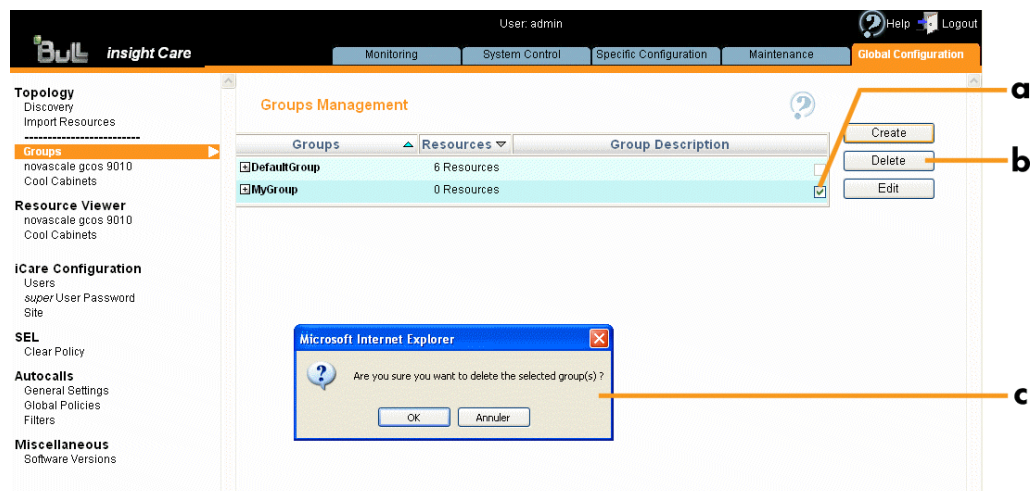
User: admin

Help Logout

BULL insight Care

Monitoring | System Control | Specific Configuration | Maintenance | Global Configuration

Topology
Discovery
Import Resources
-------------------------
Groups
novascale gcos 9010
Cool Cabinets

Resource Viewer
novascale gcos 9010
Cool Cabinets

iCare Configuration
Users
super User Password
Site

SEL
Clear Policy

Autocalls
General Settings
Global Policies
Filters

Miscellaneous
Software Versions

Groups Management

| Groups | Resources | Group Description |
|---|---|---|
| DefaultGroup | 6 Resources | |
| MyGroup | 0 Resources | |

Create
Delete
Edit

a
b
c

Microsoft Internet Explorer

Are you sure you want to delete the selected group(s) ?

OK Annuler